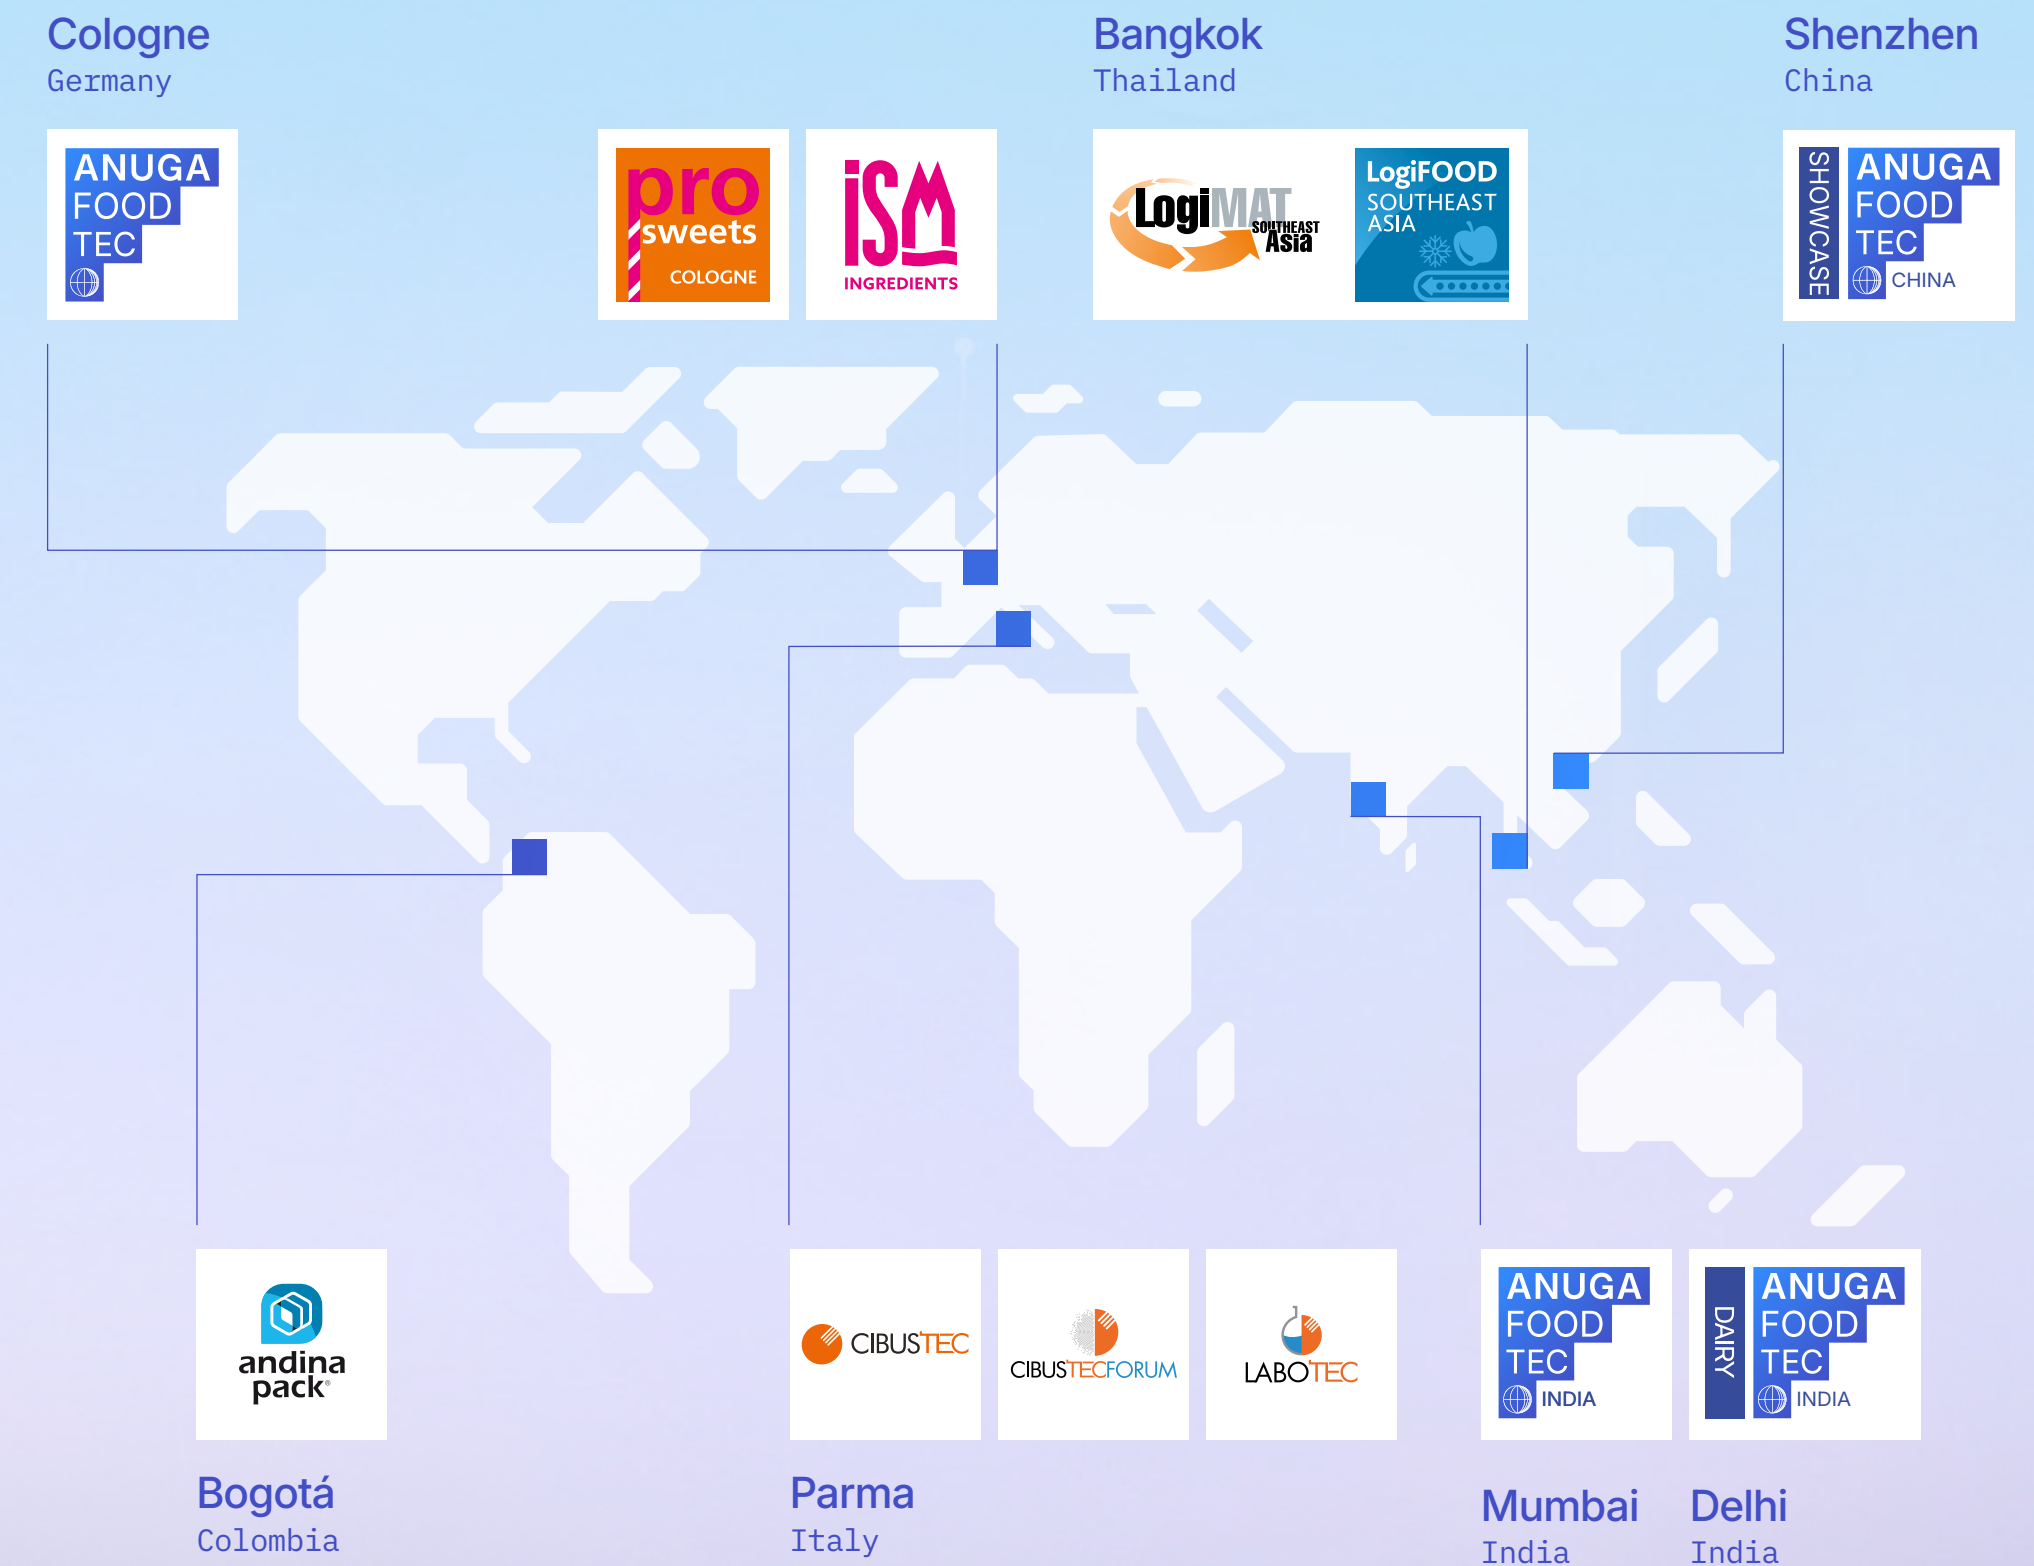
Cologne
Germany

Bangkok
Thailand

Shenzhen
China

ANUGA FOOD TEC

pro sweets COLOGNE

iSM INGREDIENTS

LogiMAT SOUTHEAST Asia

LogiFOOD SOUTHEAST ASIA

SHOWCASE ANUGA FOOD TEC CHINA

andina pack®

CIBUSTEC

CIBUSTECFORUM

LABOTEC

ANUGA FOOD TEC INDIA

DAIRY ANUGA FOOD TEC INDIA

Bogotá
Colombia

Parma
Italy

Mumbai
India

Delhi
India